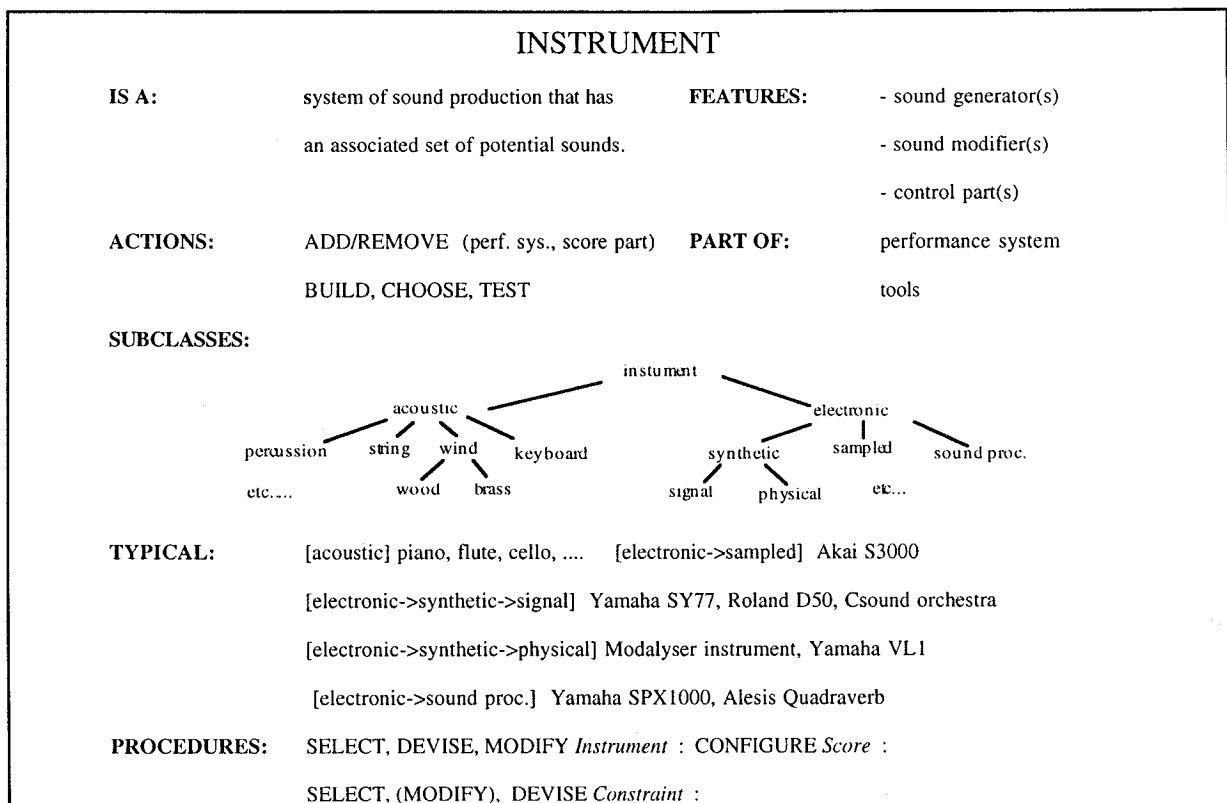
INSTRUMENT

IS A: system of sound production that has an associated set of potential sounds.

FEATURES: - sound generator(s)
- sound modifier(s)
- control part(s)

ACTIONS: ADD/REMOVE (perf. sys., score part)
BUILD, CHOOSE, TEST

PART OF: performance system
tools

SUBCLASSES:

instument
acoustic
electronic
percussion
string
wind
keyboard
wood
brass
etc....
synthetic
sampled
sound proc.
signal
physical
etc...

TYPICAL: [acoustic] piano, flute, cello, .... [electronic->sampled] Akai S3000
[electronic->synthetic->signal] Yamaha SY77, Roland D50, Csound orchestra
[electronic->synthetic->physical] Modalyser instrument, Yamaha VL1
[electronic->sound proc.] Yamaha SPX1000, Alesis Quadraverb

PROCEDURES: SELECT, DEVISE, MODIFY *Instrument* : CONFIGURE *Score* :
SELECT, (MODIFY), DEVISE *Constraint* :